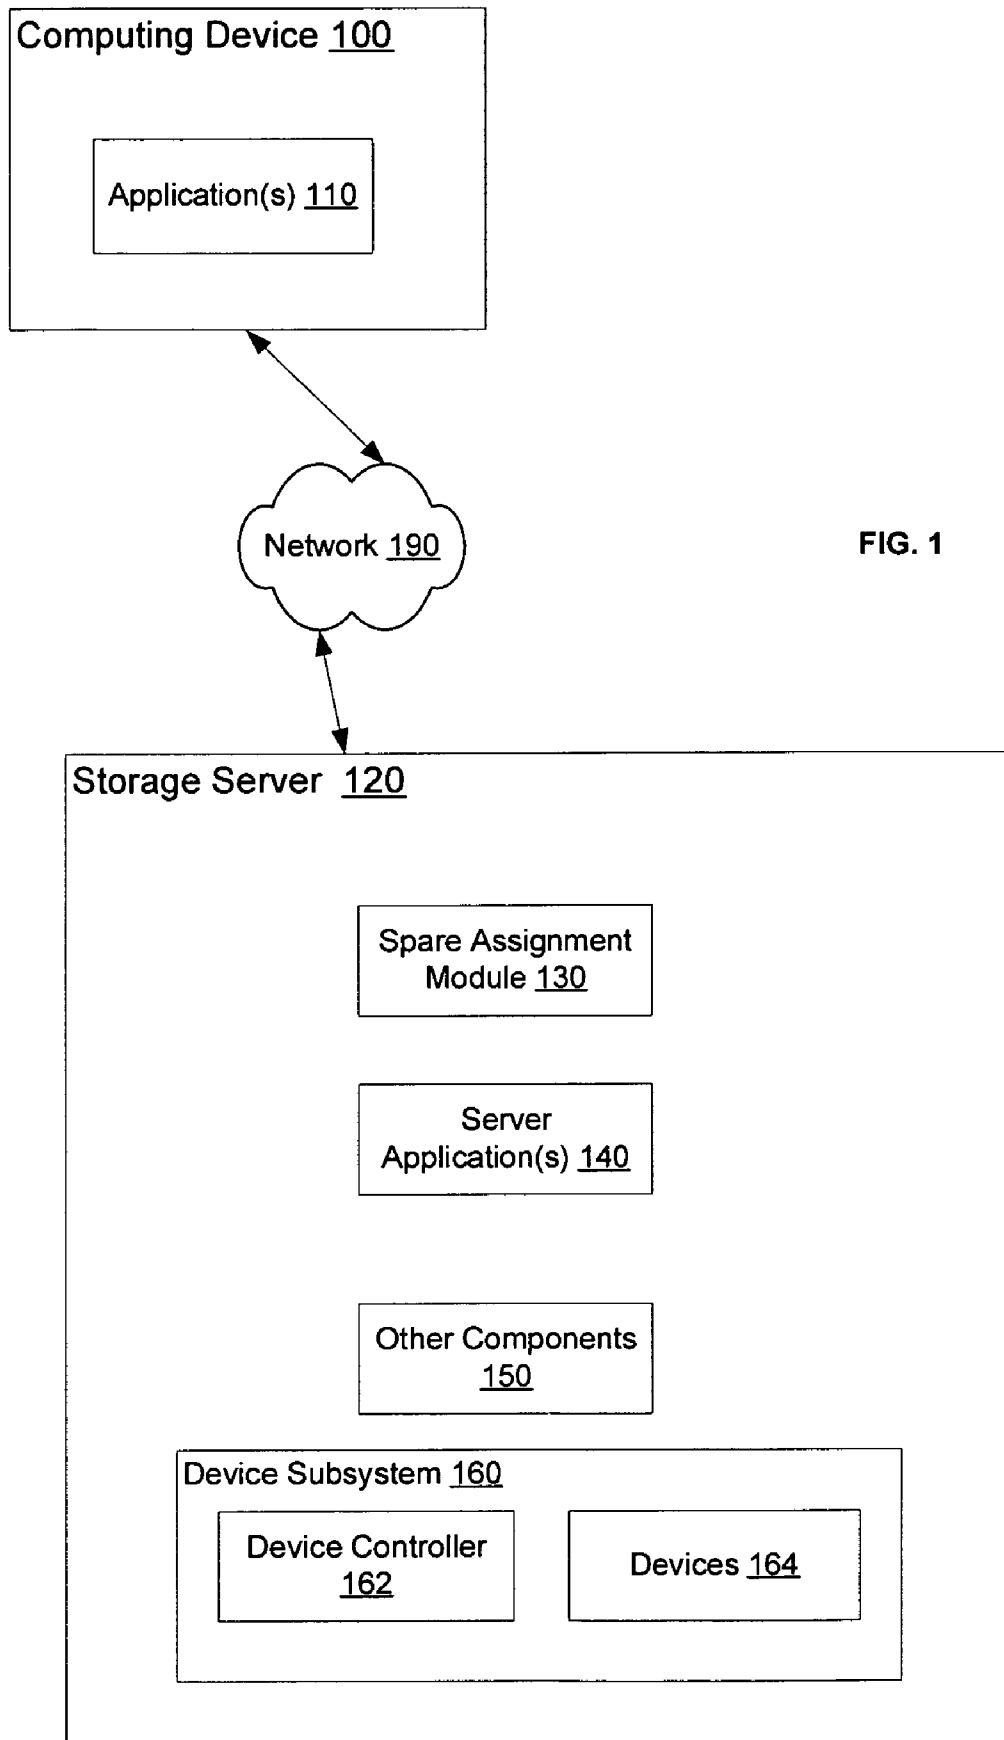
Computing Device 100

Application(s) 110

Network 190

FIG. 1

Storage Server 120

Spare Assignment Module 130

Server Application(s) 140

Other Components 150

Device Subsystem 160

Device Controller 162

Devices 164